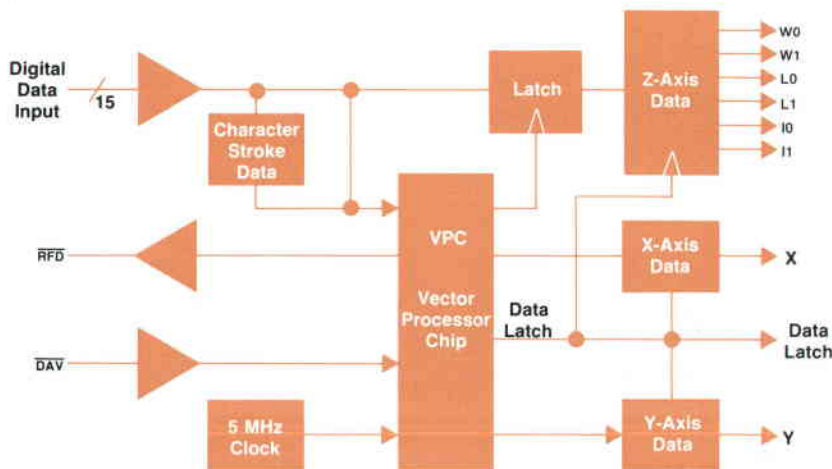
Digital Data Input

15

Character Stroke Data

Latch

Z-Axis Data

W0

W1

L0

L1

I0

I1

$\overline{RFD}$

VPC

Vector Processor Chip

X-Axis Data

X

Data Latch

Data Latch

$\overline{DAV}$

5 MHz Clock

Y-Axis Data

Y